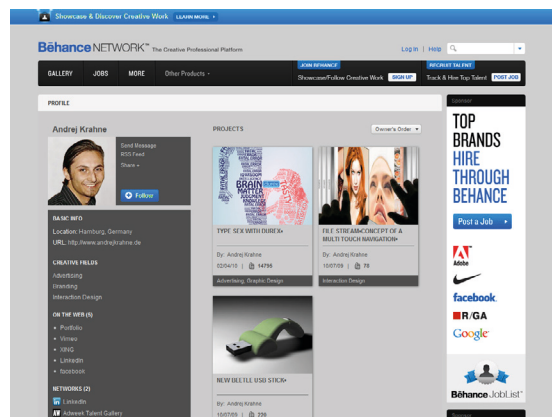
Showcase & Discover Creative Work LEARN MORE

Bēhance NETWORK™ The Creative Professional Platform

Log In | Help

GALLERY JOBS MORE Other Products

JOIN BEHANCE Showcase/Follow Creative Work SIGN UP

RECRUIT TALENT Track & Hire Top Talent POST JOB

PROFILE

Sponsor

Andrej Krahne

Send Message
RSS Feed
Share

Follow

PROJECTS

Owner's Order

TYPE SEX WITH DUREX
By: Andrej Krahne
02/04/10 | 14755
Advertising, Graphic Design

FILE STREAM-CONCEPT OF A MULTI TOUCH NAVIGATION
By: Andrej Krahne
10/07/09 | 78
Interaction Design

NEW BEETLE USB STICK
By: Andrej Krahne
10/07/09 | 220

BASIC INFO
Location: Hamburg, Germany
URL: http://www.andrejkrahne.de

CREATIVE FIELDS
Advertising
Branding
Interaction Design

ON THE WEB (5)
Portfolio
Vimeo
XING
LinkedIn
facebook

NETWORKS (2)
LinkedIn
Adweek Talent Gallery

TOP BRANDS HIRE THROUGH BEHANCE

Post a Job

Adobe
facebook.
R/GA
Google

Bēhance JobList